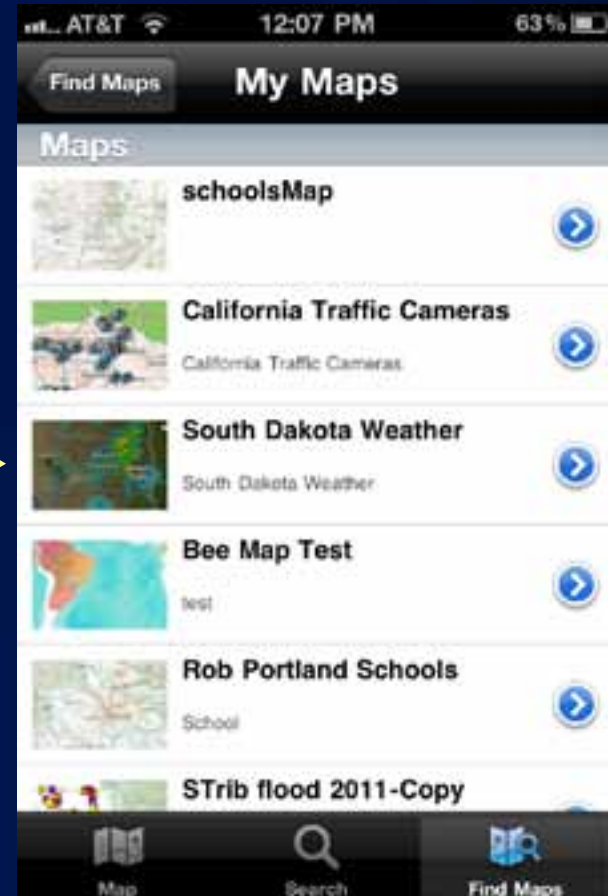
AT&T 12:07 PM 63%

Find Maps
My Maps

Maps

schoolsMap

California Traffic Cameras
California Traffic Cameras

South Dakota Weather
South Dakota Weather

Bee Map Test
test

Rob Portland Schools
School

STrib flood 2011-Copy

Map
Search
Find Maps